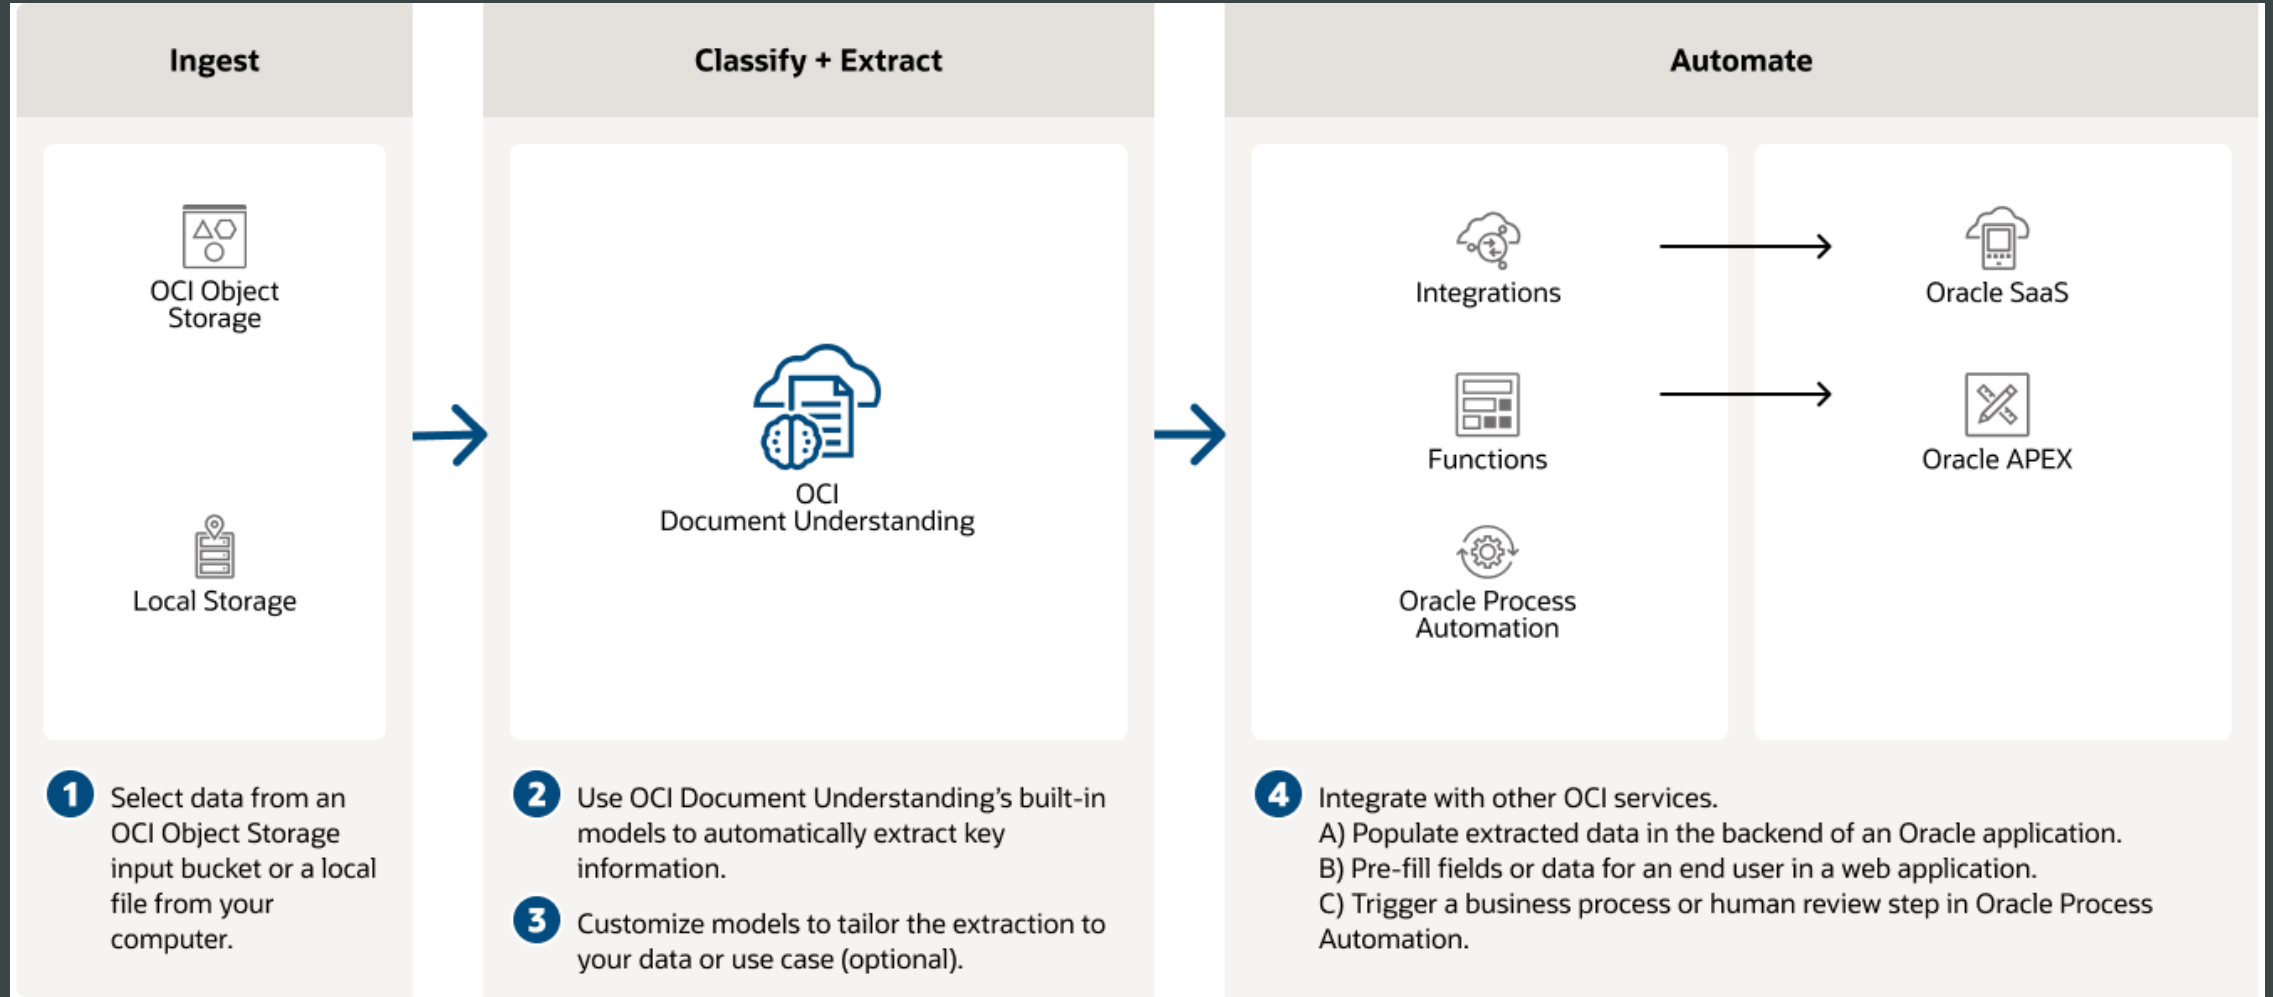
Ingest

OCI Object Storage

Local Storage

1 Select data from an OCI Object Storage input bucket or a local file from your computer.

Classify + Extract

OCI Document Understanding

2 Use OCI Document Understanding's built-in models to automatically extract key information.

3 Customize models to tailor the extraction to your data or use case (optional).

Automate

Integrations

Functions

Oracle Process Automation

Oracle SaaS

Oracle APEX

4 Integrate with other OCI services.
A) Populate extracted data in the backend of an Oracle application.
B) Pre-fill fields or data for an end user in a web application.
C) Trigger a business process or human review step in Oracle Process Automation.